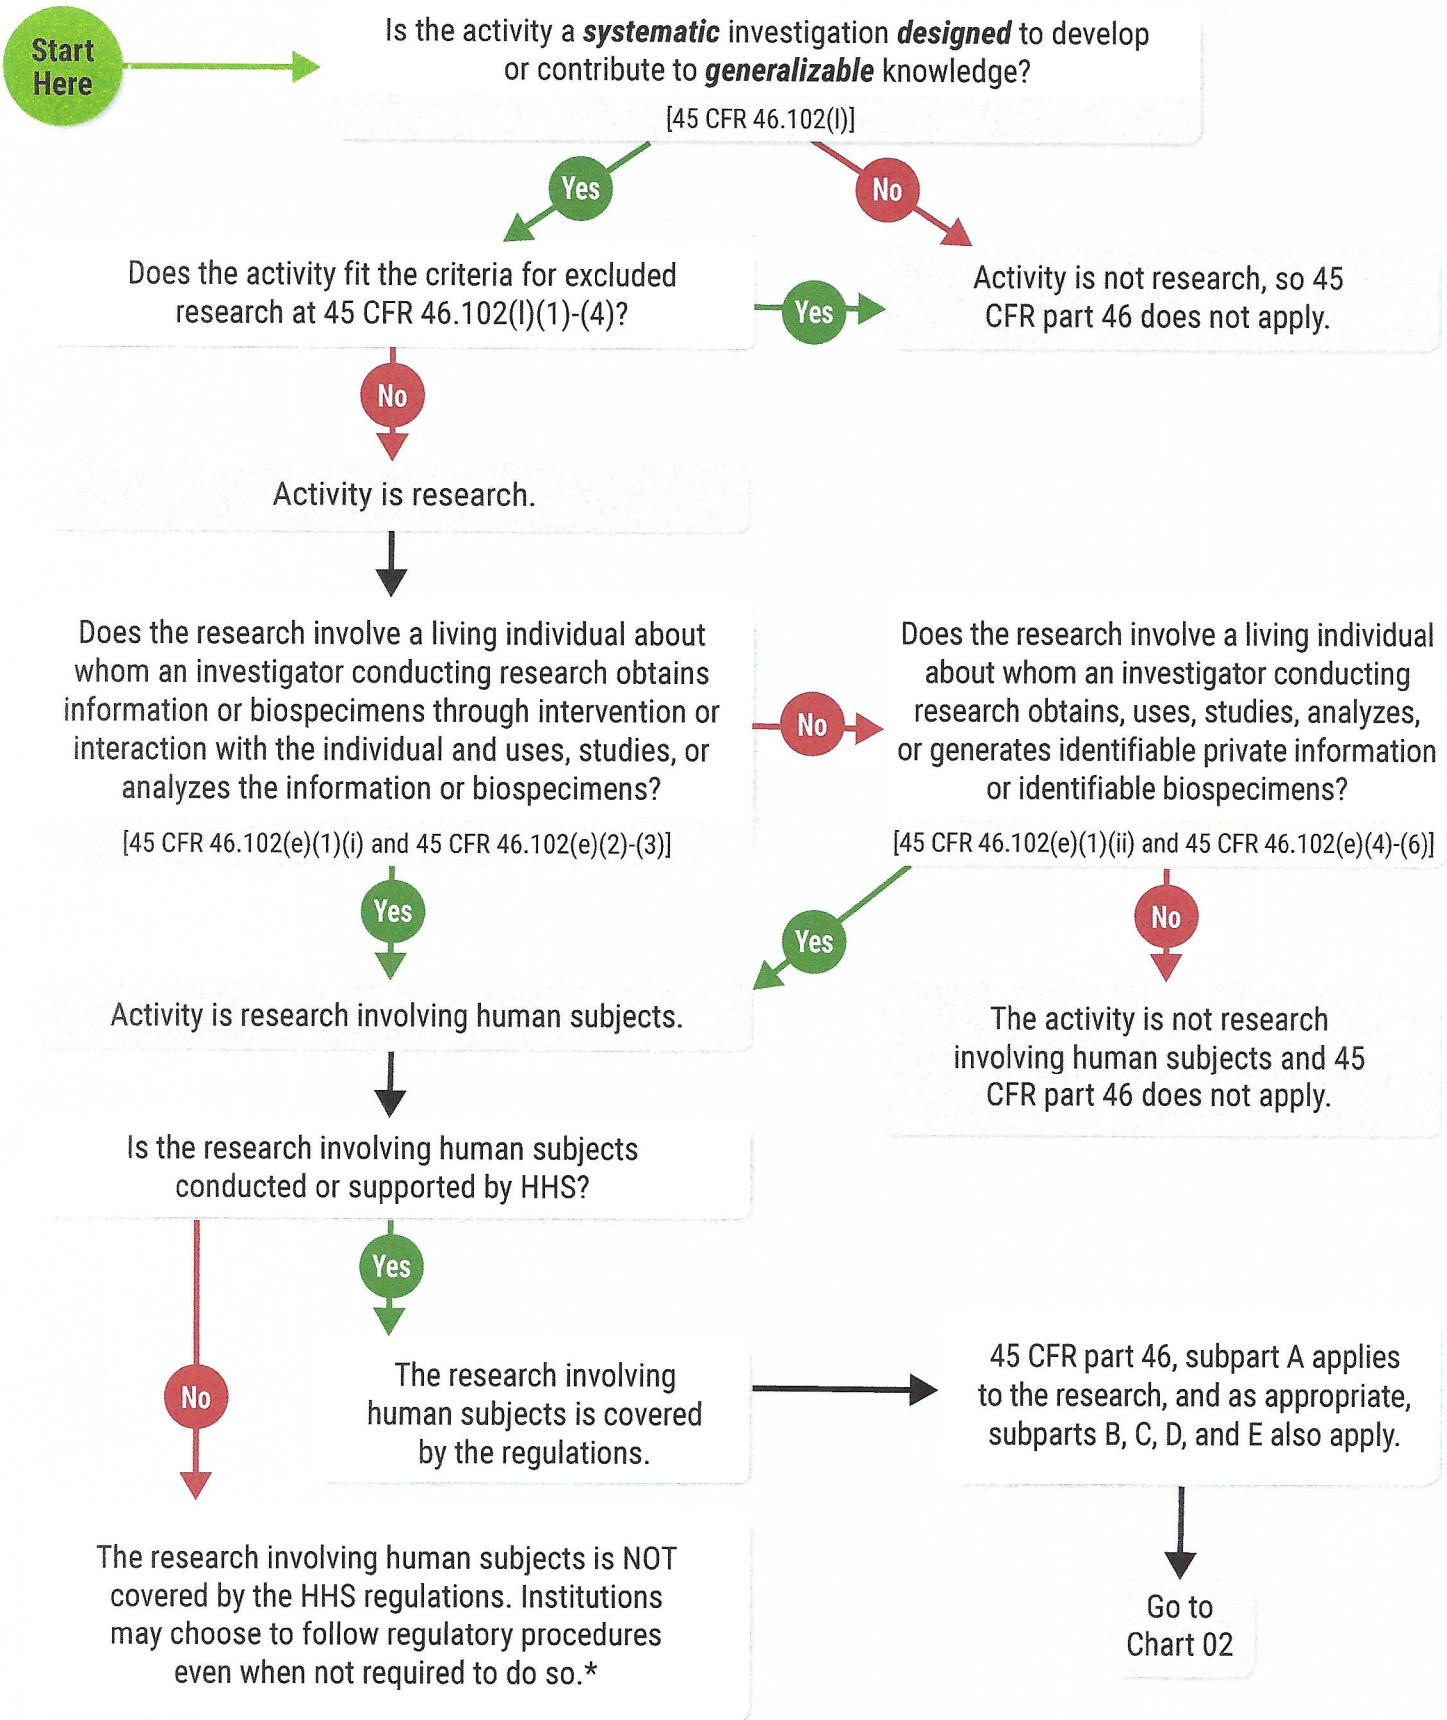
Start Here

Is the activity a ***systematic*** investigation ***designed*** to develop or contribute to ***generalizable*** knowledge?

[45 CFR 46.102(l)]

Yes

No

Does the activity fit the criteria for excluded research at 45 CFR 46.102(l)(1)-(4)?

Yes

Activity is not research, so 45 CFR part 46 does not apply.

No

Activity is research.

Does the research involve a living individual about whom an investigator conducting research obtains information or biospecimens through intervention or interaction with the individual and uses, studies, or analyzes the information or biospecimens?

[45 CFR 46.102(e)(1)(i) and 45 CFR 46.102(e)(2)-(3)]

No

Does the research involve a living individual about whom an investigator conducting research obtains, uses, studies, analyzes, or generates identifiable private information or identifiable biospecimens?

[45 CFR 46.102(e)(1)(ii) and 45 CFR 46.102(e)(4)-(6)]

Yes

Yes

No

Activity is research involving human subjects.

The activity is not research involving human subjects and 45 CFR part 46 does not apply.

Is the research involving human subjects conducted or supported by HHS?

Yes

No

The research involving human subjects is covered by the regulations.

45 CFR part 46, subpart A applies to the research, and as appropriate, subparts B, C, D, and E also apply.

The research involving human subjects is NOT covered by the HHS regulations. Institutions may choose to follow regulatory procedures even when not required to do so.*

Go to Chart 02